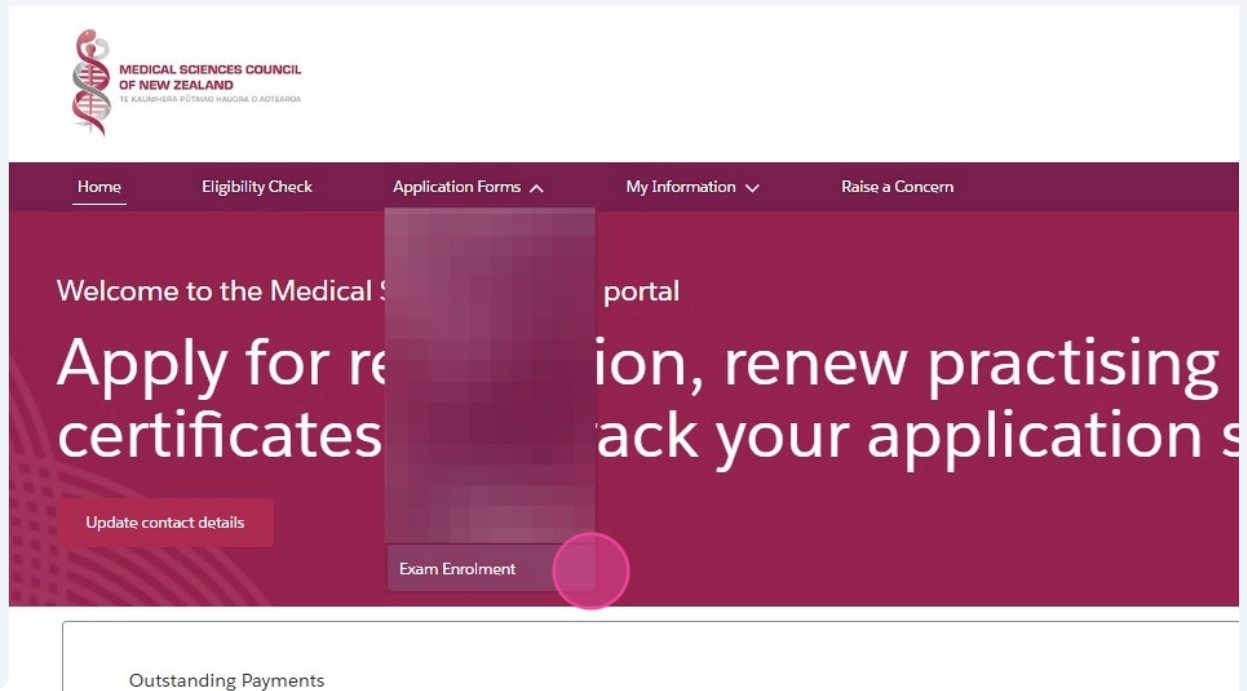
MEDICAL SCIENCES COUNCIL OF NEW ZEALAND
TE KAUNIHERA PŪTAIAO HAUORA O AOTEAROA

Home Eligibility Check Application Forms My Information Raise a Concern

Welcome to the Medical S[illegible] portal

Apply for re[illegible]ion, renew practising certificates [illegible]ack your application s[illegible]

Update contact details

Exam Enrolment

Outstanding Payments